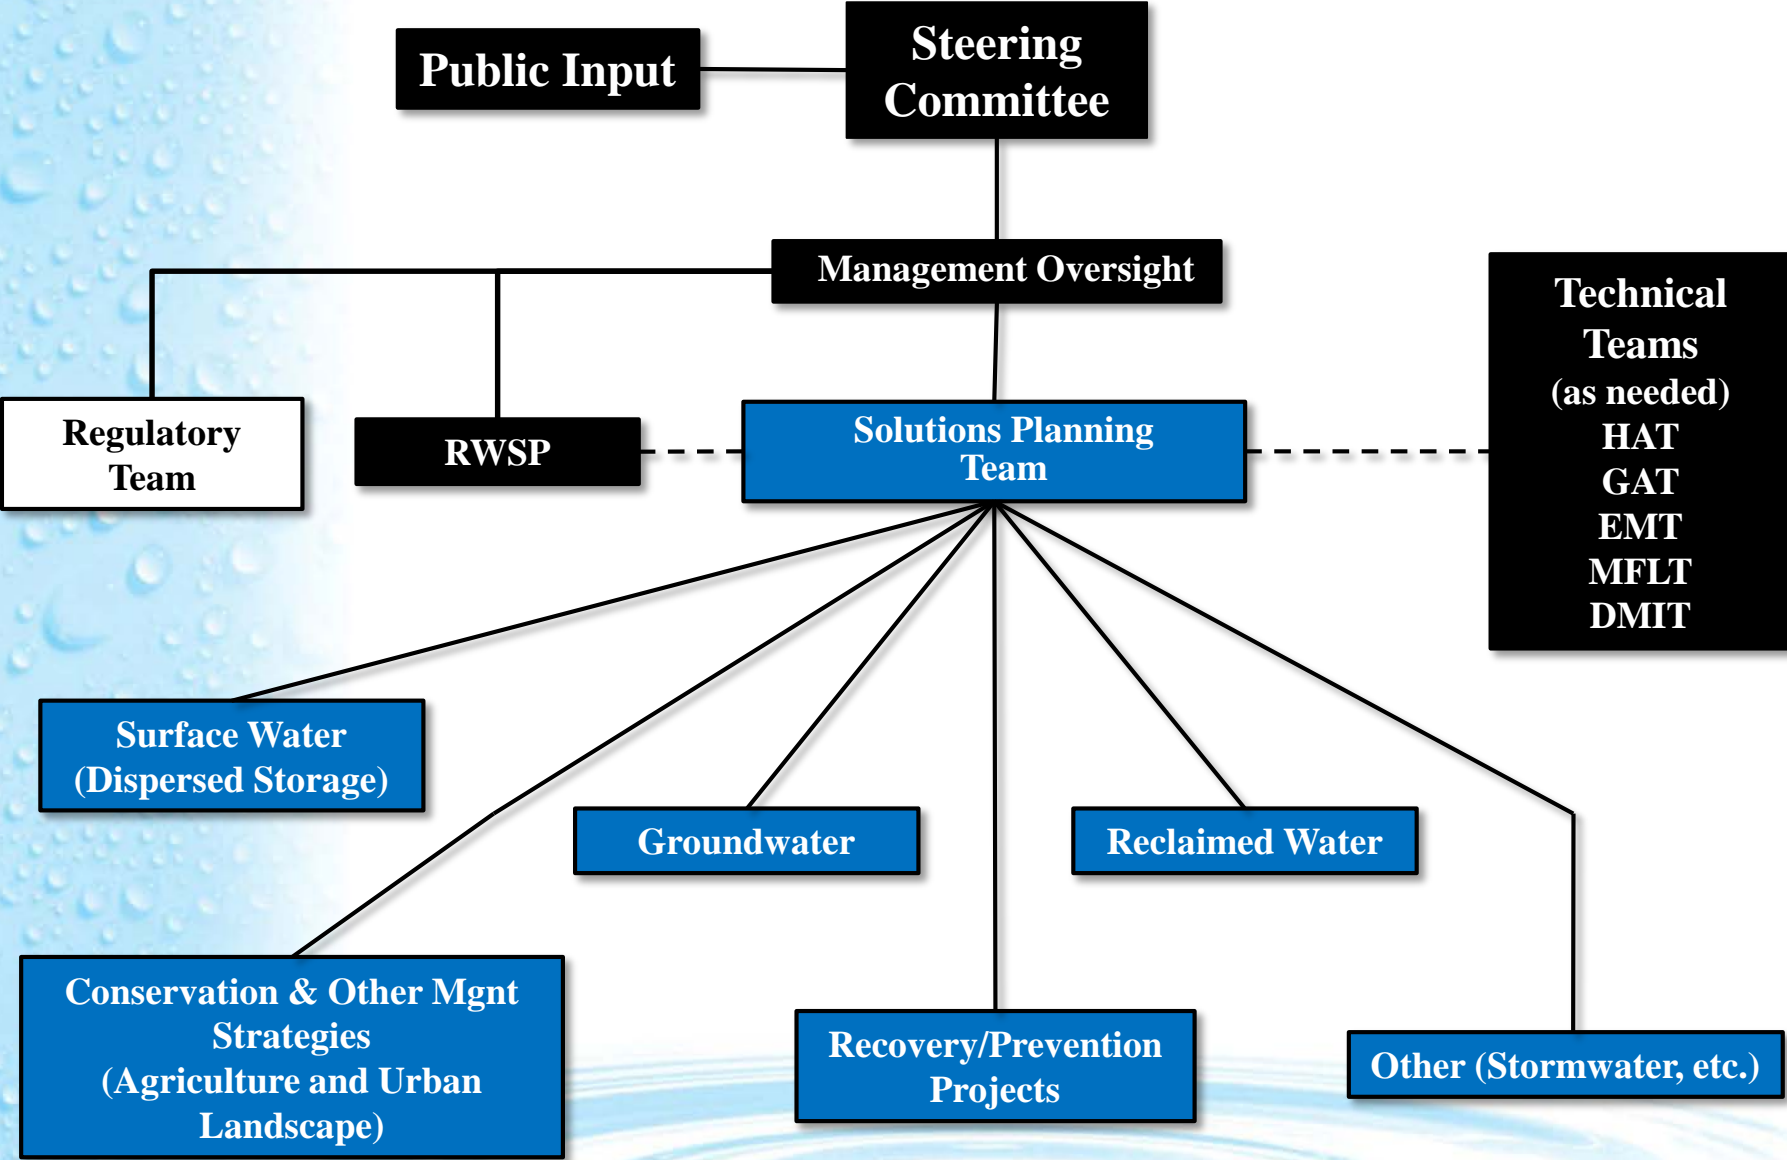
Public Input

Steering Committee

Management Oversight

Technical Teams (as needed) HAT GAT EMT MFLT DMIT

Regulatory Team

RWSP

Solutions Planning Team

Surface Water (Dispersed Storage)

Groundwater

Reclaimed Water

Conservation & Other Mgnt Strategies (Agriculture and Urban Landscape)

Recovery/Prevention Projects

Other (Stormwater, etc.)